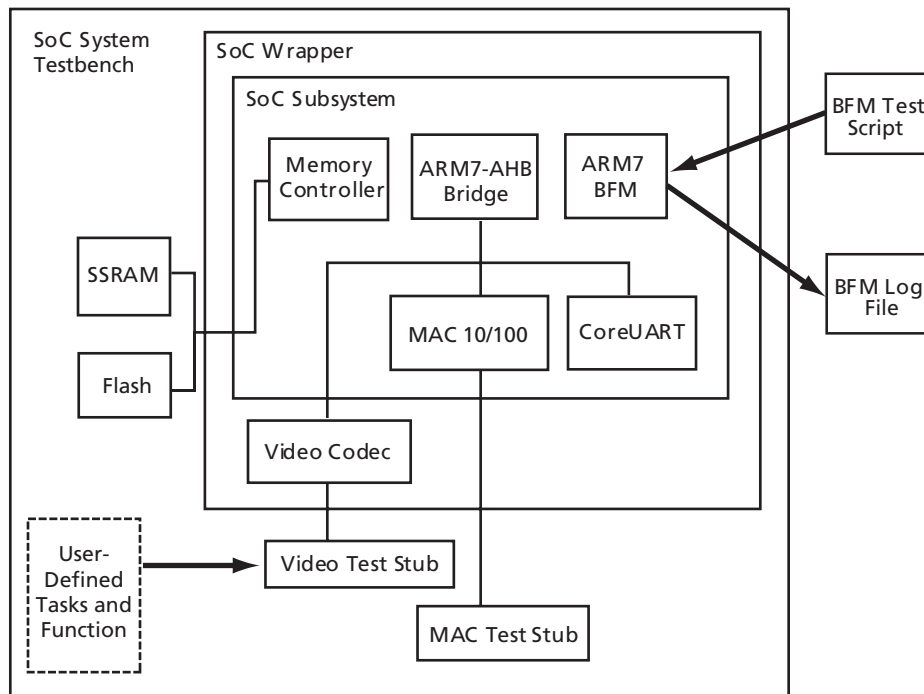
SoC System Testbench

SoC Wrapper

SoC Subsystem

Memory Controller

ARM7-AHB Bridge

ARM7 BFM

BFM Test Script

BFM Log File

SSRAM

Flash

MAC 10/100

CoreUART

Video Codec

User-Defined Tasks and Function

Video Test Stub

MAC Test Stub